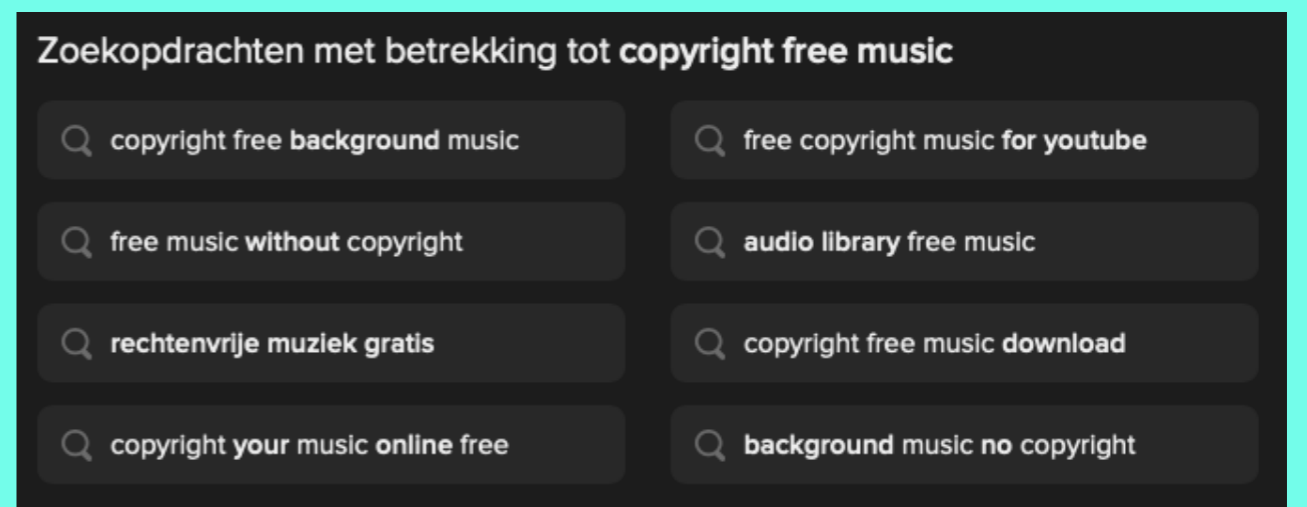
Zoekopdrachten met betrekking tot copyright free music

copyright free background music

free music without copyright

rechtenvrije muziek gratis

copyright your music online free

free copyright music for youtube

audio library free music

copyright free music download

background music no copyright